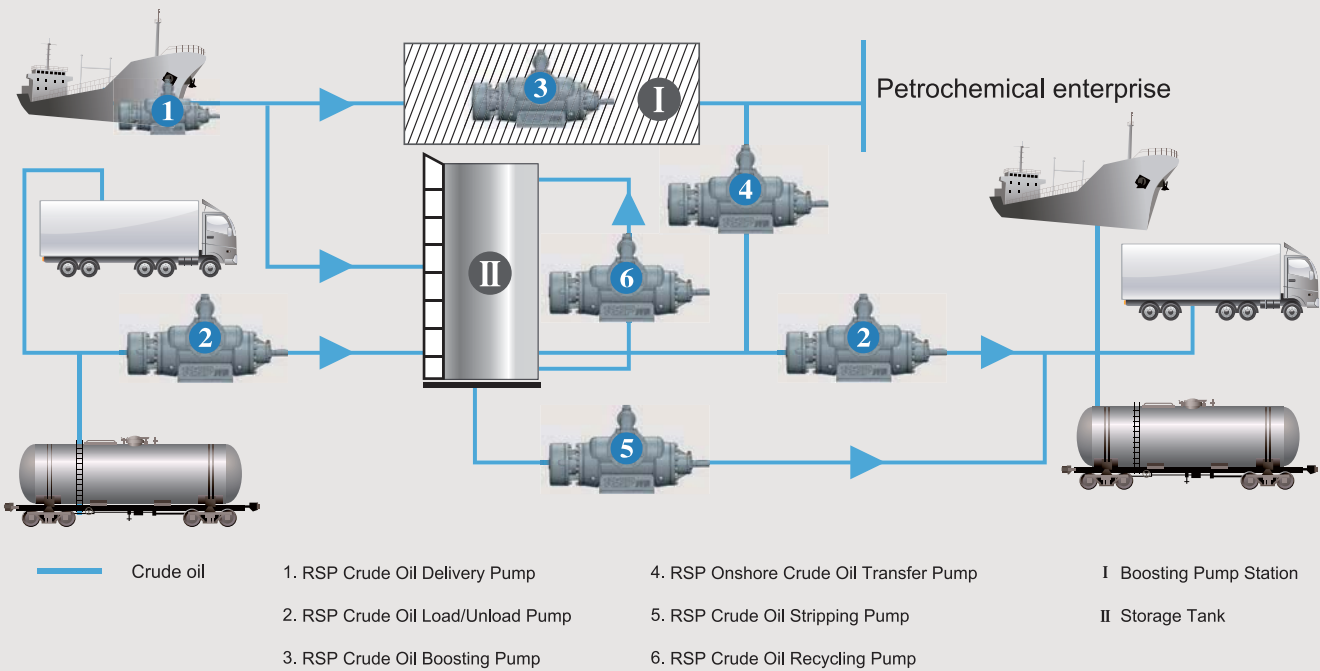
1

3

I

Petrochemical enterprise

4

II

6

2

2

5

Crude oil

1. RSP Crude Oil Delivery Pump

2. RSP Crude Oil Load/Unload Pump

3. RSP Crude Oil Boosting Pump

4. RSP Onshore Crude Oil Transfer Pump

5. RSP Crude Oil Stripping Pump

6. RSP Crude Oil Recycling Pump

I Boosting Pump Station

II Storage Tank